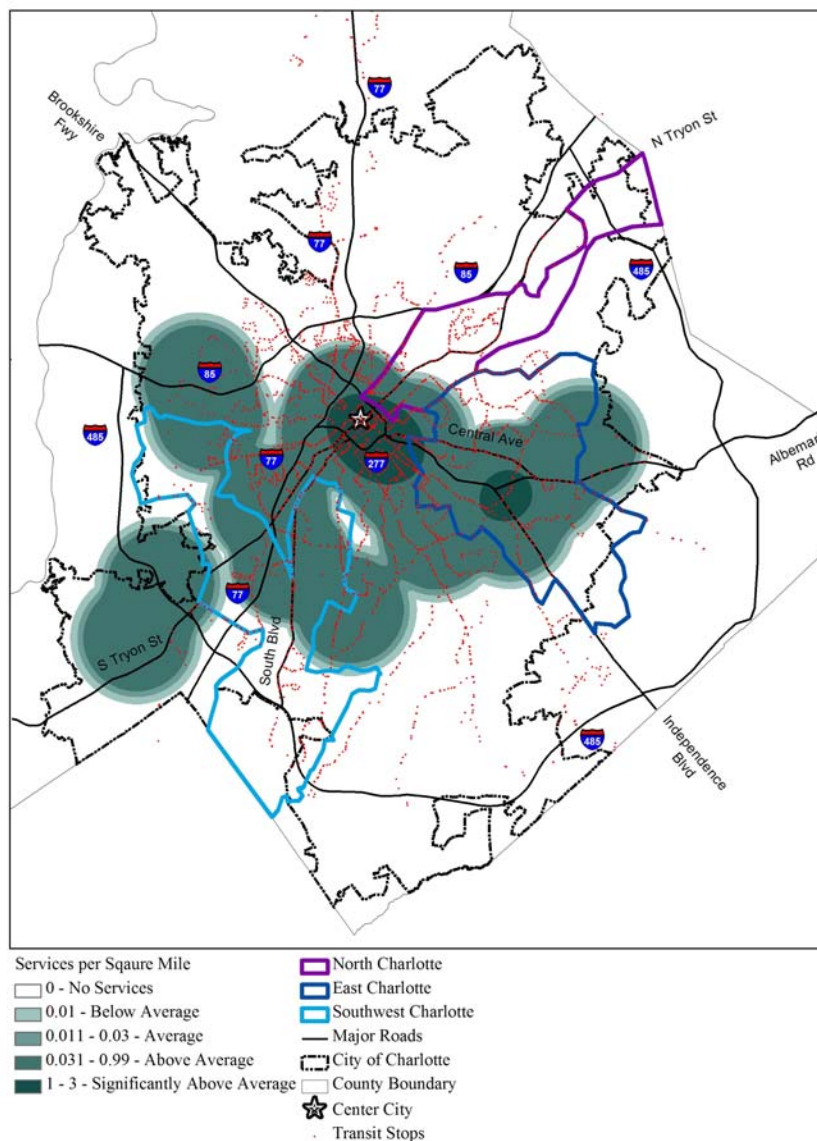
Brookshire Fwy

77

N Tryon St

77

85

485

85

485

Central Ave

77

277

Albemar Rd

77

S Tryon St

South Blvd

485

Independence Blvd

Services per Sqaure Mile
0 - No Services
0.01 - Below Average
0.011 - 0.03 - Average
0.031 - 0.99 - Above Average
1 - 3 - Significantly Above Average

North Charlotte
East Charlotte
Southwest Charlotte
Major Roads
City of Charlotte
County Boundary
Center City
Transit Stops